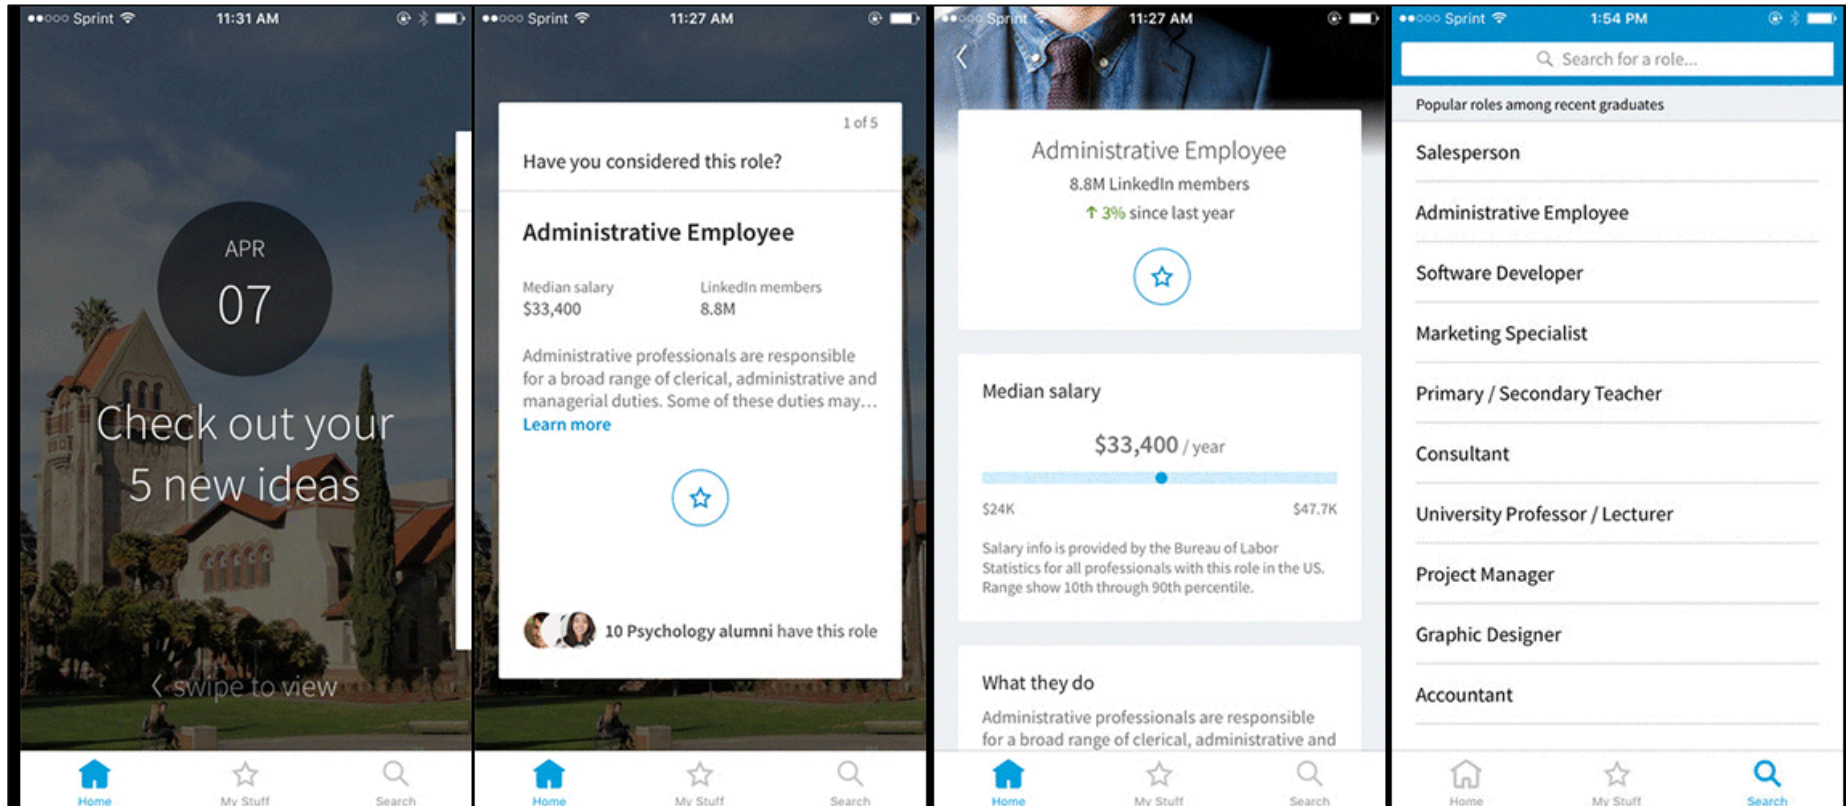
●●○○○ Sprint 11:31 AM

APR
07

Check out your 5 new ideas

‹ swipe to view

Home My Stuff Search

●●○○○ Sprint 11:27 AM

1 of 5

Have you considered this role?

Administrative Employee

Median salary
$33,400

LinkedIn members
8.8M

Administrative professionals are responsible for a broad range of clerical, administrative and managerial duties. Some of these duties may…
Learn more

10 Psychology alumni have this role

Home My Stuff Search

●●○○○ Sprint 11:27 AM

Administrative Employee
8.8M LinkedIn members
↑ 3% since last year

Median salary

$33,400 / year

$24K $47.7K

Salary info is provided by the Bureau of Labor Statistics for all professionals with this role in the US. Range show 10th through 90th percentile.

What they do

Administrative professionals are responsible for a broad range of clerical, administrative and

Home My Stuff Search

●●○○○ Sprint 1:54 PM

Search for a role...

Popular roles among recent graduates

Salesperson

Administrative Employee

Software Developer

Marketing Specialist

Primary / Secondary Teacher

Consultant

University Professor / Lecturer

Project Manager

Graphic Designer

Accountant

Home My Stuff Search